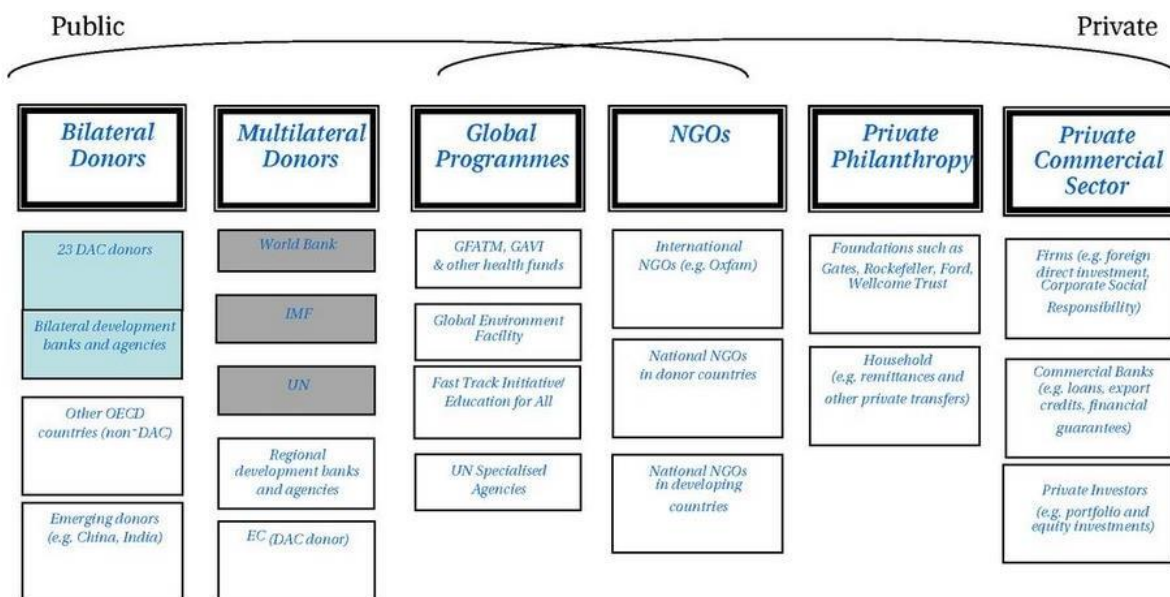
Public

Private

Bilateral Donors

23 DAC donors

Bilateral development banks and agencies

Other OECD countries (non-DAC)

Emerging donors (e.g. China, India)

Multilateral Donors

World Bank

IMF

UN

Regional development banks and agencies

EC (DAC donor)

Global Programmes

GFATM, GAVI & other health funds

Global Environment Facility

Fast Track Initiative/ Education for All

UN Specialised Agencies

NGOs

International NGOs (e.g. Oxfam)

National NGOs in donor countries

National NGOs in developing countries

Private Philanthropy

Foundations such as Gates, Rockefeller, Ford, Wellcome Trust

Household (e.g. remittances and other private transfers)

Private Commercial Sector

Firms (e.g. foreign direct investment, Corporate Social Responsibility)

Commercial Banks (e.g. loans, export credits, financial guarantees)

Private Investors (e.g. portfolio and equity investments)